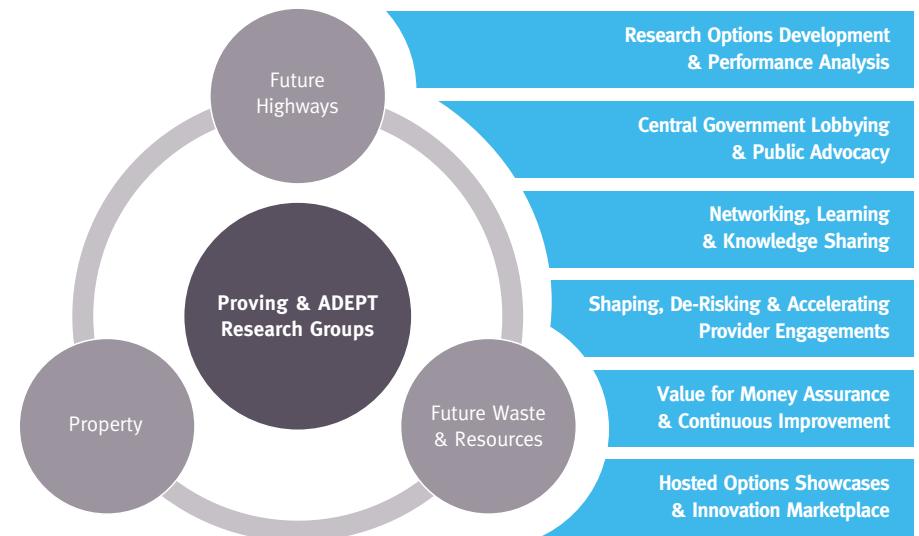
Future Highways

Proving & ADEPT Research Groups

Property

Future Waste & Resources

Research Options Development & Performance Analysis

Central Government Lobbying & Public Advocacy

Networking, Learning & Knowledge Sharing

Shaping, De-Risking & Accelerating Provider Engagements

Value for Money Assurance & Continuous Improvement

Hosted Options Showcases & Innovation Marketplace